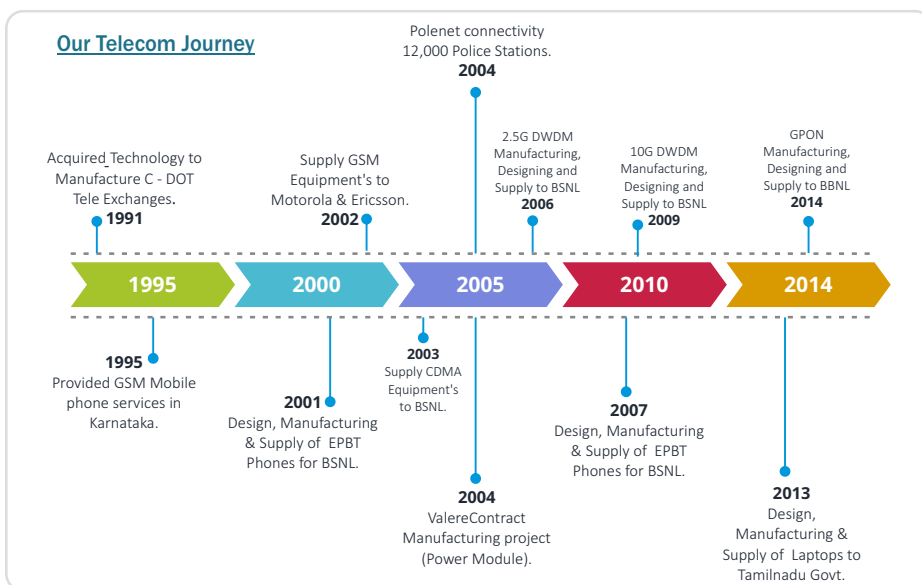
Our Telecom Journey

Polenet connectivity 12,000 Police Stations.
2004

Acquired Technology to Manufacture C - DOT Tele Exchanges.
1991

Supply GSM Equipment's to Motorola & Ericsson.
2002

2.5G DWDM Manufacturing, Designing and Supply to BSNL
2006

10G DWDM Manufacturing, Designing and Supply to BSNL
2009

GPON Manufacturing, Designing and Supply to BBNL
2014

1995

2000

2005

2010

2014

1995
Provided GSM Mobile phone services in Karnataka.

2001
Design, Manufacturing & Supply of EPBT Phones for BSNL.

2003
Supply CDMA Equipment's to BSNL.

2004
ValereContract Manufacturing project (Power Module).

2007
Design, Manufacturing & Supply of EPBT Phones for BSNL.

2013
Design, Manufacturing & Supply of Laptops to Tamilnadu Govt.